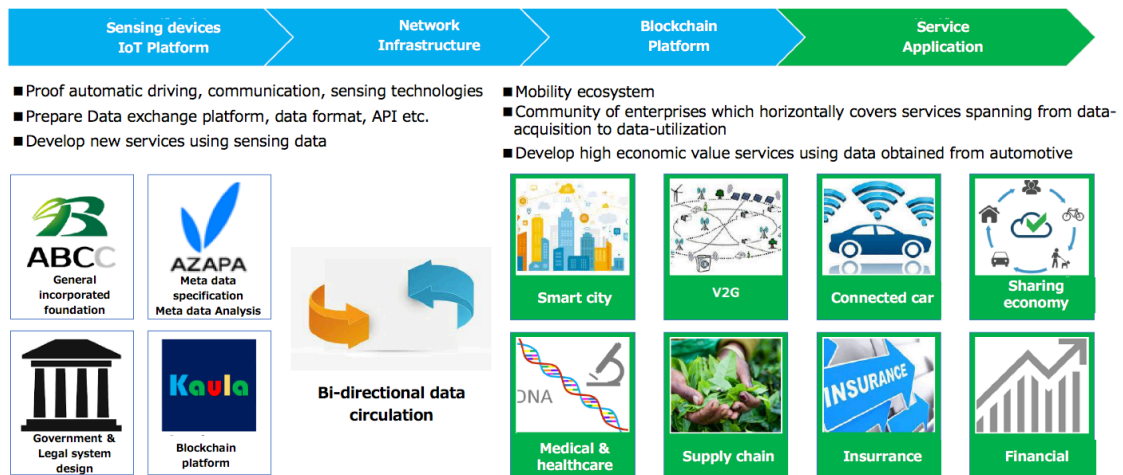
Sensing devices IoT Platform

Network Infrastructure

Blockchain Platform

Service Application

■ Proof automatic driving, communication, sensing technologies
■ Prepare Data exchange platform, data format, API etc.
■ Develop new services using sensing data

■ Mobility ecosystem
■ Community of enterprises which horizontally covers services spanning from data-acquisition to data-utilization
■ Develop high economic value services using data obtained from automotive

ABCC
General incorporated foundation

AZAPA
Meta data specification
Meta data Analysis

Government & Legal system design

Kaula
Blockchain platform

Bi-directional data circulation

Smart city

V2G

Connected car

Sharing economy

DNA
Medical & healthcare

Supply chain

INSURANCE
Insurrance

Financial